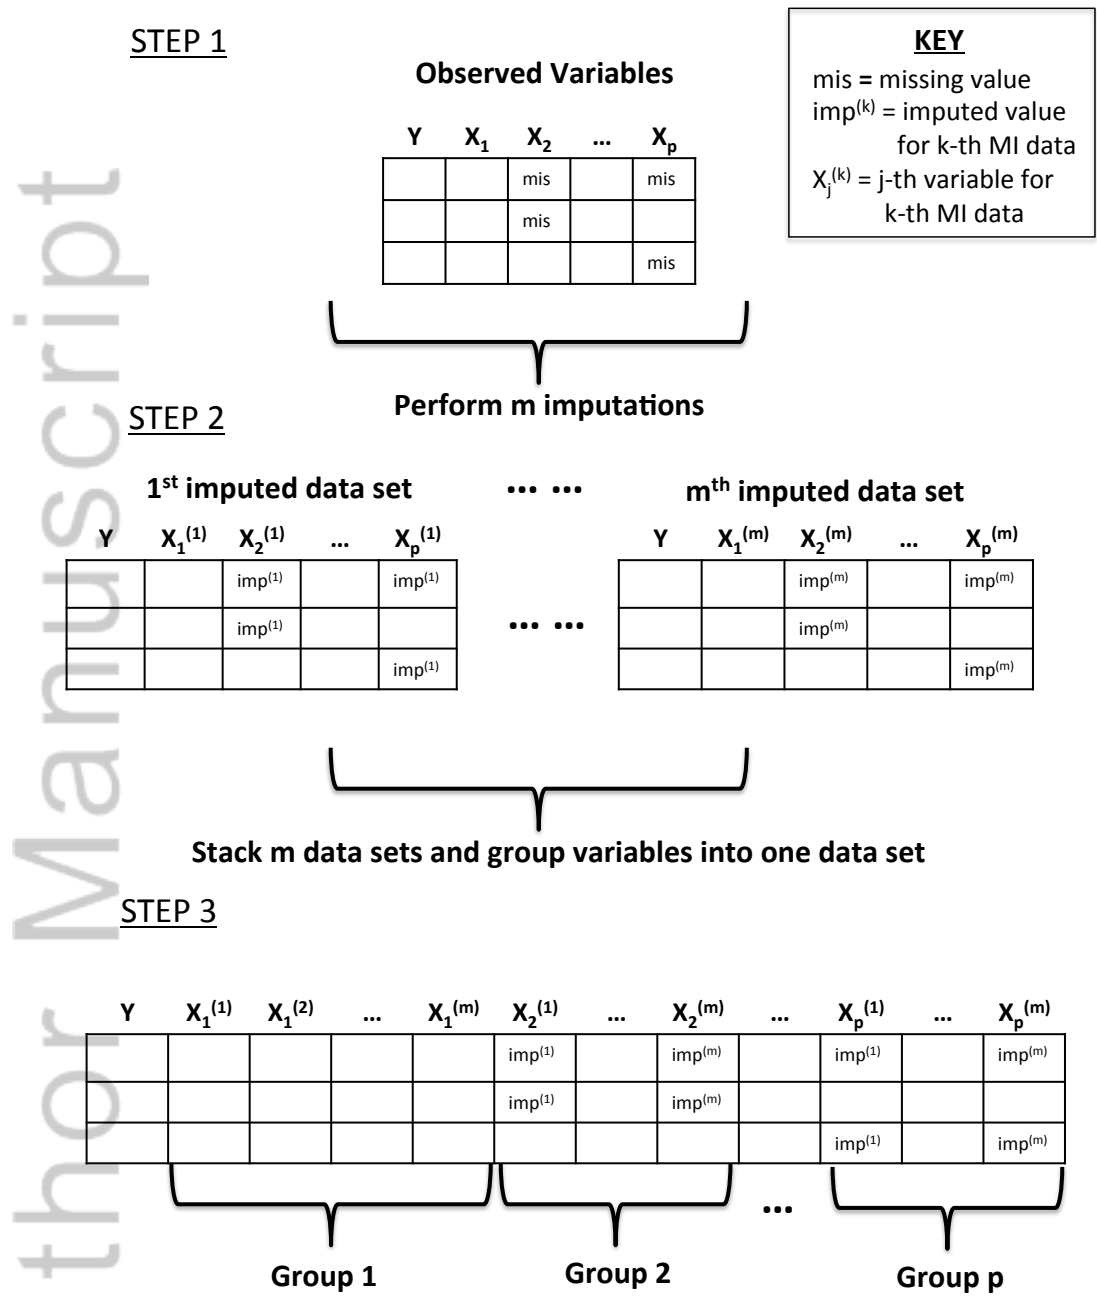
STEP 1

Observed Variables

| Y | $X_1$ | $X_2$ | … | $X_p$ |
|---|---|---|---|---|
| | | mis | | mis |
| | | mis | | |
| | | | | mis |

KEY
mis = missing value
$imp^{(k)}$ = imputed value for k-th MI data
$X_j^{(k)}$ = j-th variable for k-th MI data

Perform m imputations

STEP 2

1st imputed data set

| Y | $X_1^{(1)}$ | $X_2^{(1)}$ | … | $X_p^{(1)}$ |
|---|---|---|---|---|
| | | $imp^{(1)}$ | | $imp^{(1)}$ |
| | | $imp^{(1)}$ | | |
| | | | | $imp^{(1)}$ |

••• •••

••• •••

mth imputed data set

| Y | $X_1^{(m)}$ | $X_2^{(m)}$ | … | $X_p^{(m)}$ |
|---|---|---|---|---|
| | | $imp^{(m)}$ | | $imp^{(m)}$ |
| | | $imp^{(m)}$ | | |
| | | | | $imp^{(m)}$ |

Stack m data sets and group variables into one data set

STEP 3

| Y | $X_1^{(1)}$ | $X_1^{(2)}$ | … | $X_1^{(m)}$ | $X_2^{(1)}$ | … | $X_2^{(m)}$ | … | $X_p^{(1)}$ | … | $X_p^{(m)}$ |
|---|---|---|---|---|---|---|---|---|---|---|---|
| | | | | | $imp^{(1)}$ | | $imp^{(m)}$ | | $imp^{(1)}$ | | $imp^{(m)}$ |
| | | | | | $imp^{(1)}$ | | $imp^{(m)}$ | | | | |
| | | | | | | | | | $imp^{(1)}$ | | $imp^{(m)}$ |

Group 1 Group 2 ••• Group p

thor Manuscript